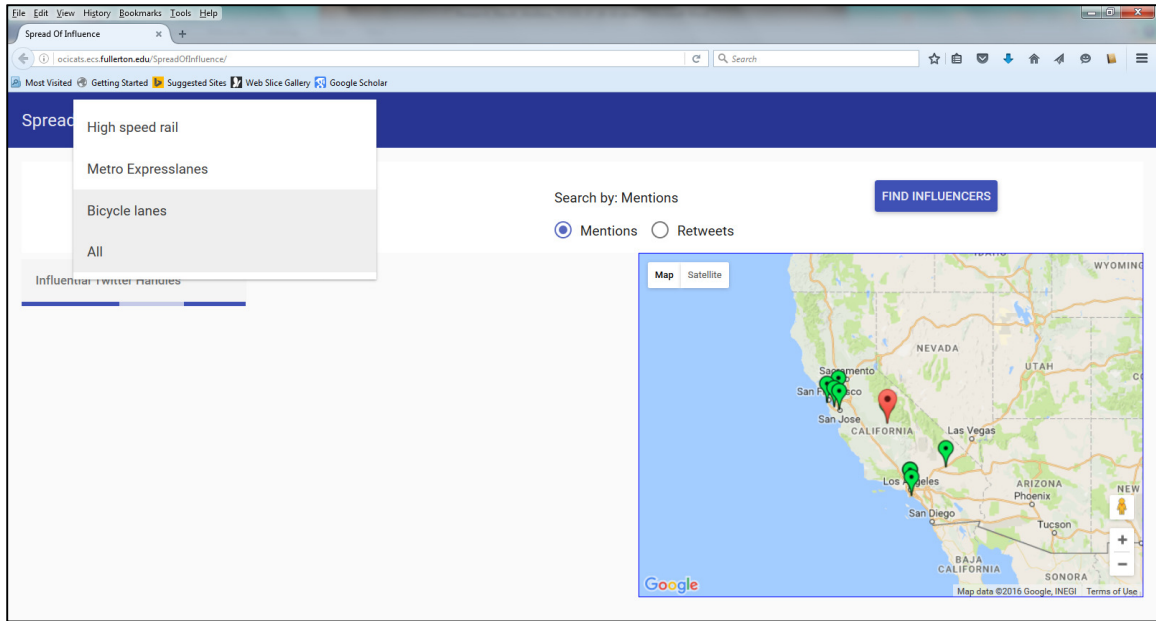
File Edit View History Bookmarks Tools Help

Spread Of Influence ×

ocicats.ecs.fullerton.edu/SpreadOfInfluence/

Search

Most Visited Getting Started Suggested Sites Web Slice Gallery Google Scholar

Spread

High speed rail

Metro Expresslanes

Bicycle lanes

All

Search by: Mentions

FIND INFLUENCERS

Mentions Retweets

Influential Twitter Handles

Map Satellite

IDAHO
WYOMING
NEVADA
UTAH
Sacramento
San Francisco
San Jose
CALIFORNIA
Las Vegas
Los Angeles
ARIZONA
Phoenix
NEW
San Diego
Tucson
BAJA CALIFORNIA
SONORA

Google

Map data ©2016 Google, INEGI Terms of Use